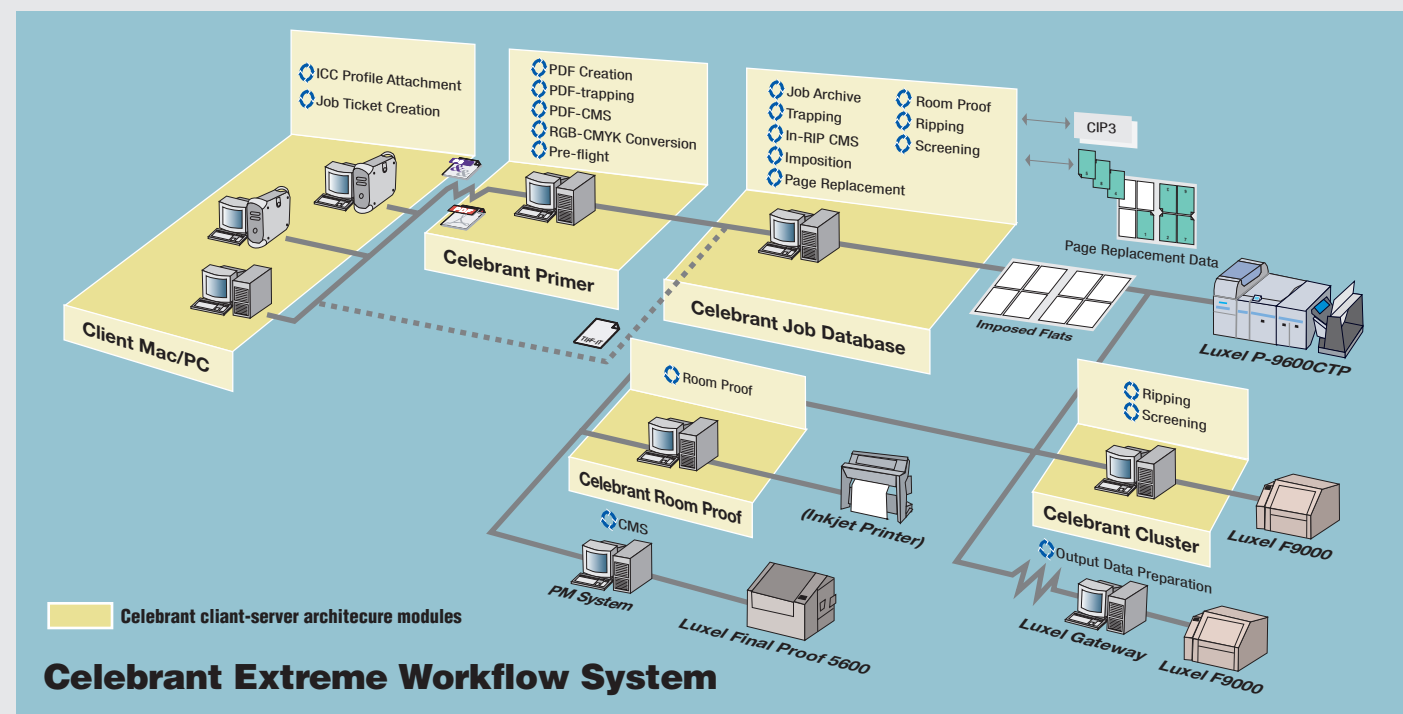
ICC Profile Attachment
Job Ticket Creation

PDF Creation
PDF-trapping
PDF-CMS
RGB-CMYK Conversion
Pre-flight

Job Archive
Trapping
In-RIP CMS
Imposition
Page Replacement
Room Proof
Ripping
Screening

CIP3

Page Replacement Data

Client Mac/PC

Celebrant Primer

Celebrant Job Database

Imposed Flats

Luxel P-9600CTP

TIFF-IT

Room Proof

Celebrant Room Proof

(Inkjet Printer)

Ripping
Screening

Celebrant Cluster

Luxel F9000

CMS

PM System

Luxel Final Proof 5600

Output Data Preparation

Luxel Gateway

Luxel F9000

Celebrant cliant-server architecure modules

Celebrant Extreme Workflow System